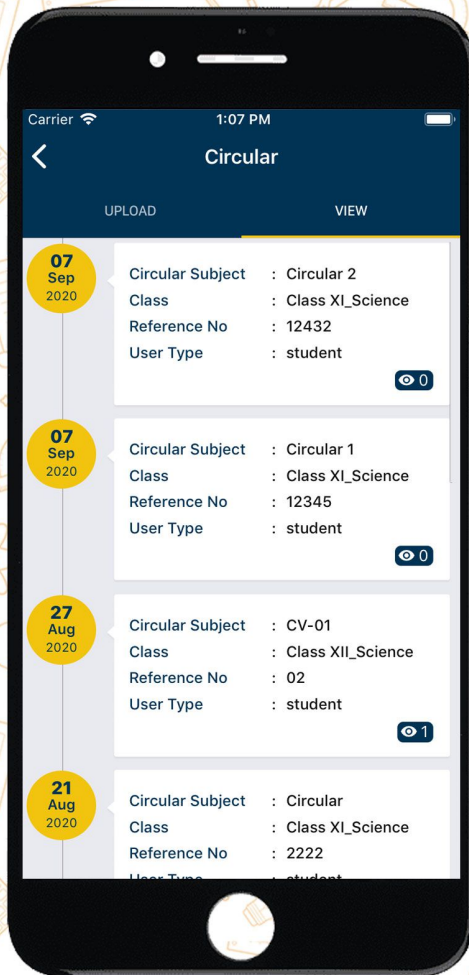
Carrier 1:07 PM

Circular

UPLOAD VIEW

07 Sep 2020

| | | |
|---|---|---|
| Circular Subject | : | Circular 2 |
| Class | : | Class XI_Science |
| Reference No | : | 12432 |
| User Type | : | student |

0

07 Sep 2020

| | | |
|---|---|---|
| Circular Subject | : | Circular 1 |
| Class | : | Class XI_Science |
| Reference No | : | 12345 |
| User Type | : | student |

0

27 Aug 2020

| | | |
|---|---|---|
| Circular Subject | : | CV-01 |
| Class | : | Class XII_Science |
| Reference No | : | 02 |
| User Type | : | student |

1

21 Aug 2020

| | | |
|---|---|---|
| Circular Subject | : | Circular |
| Class | : | Class XI_Science |
| Reference No | : | 2222 |
| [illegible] | : | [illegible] |